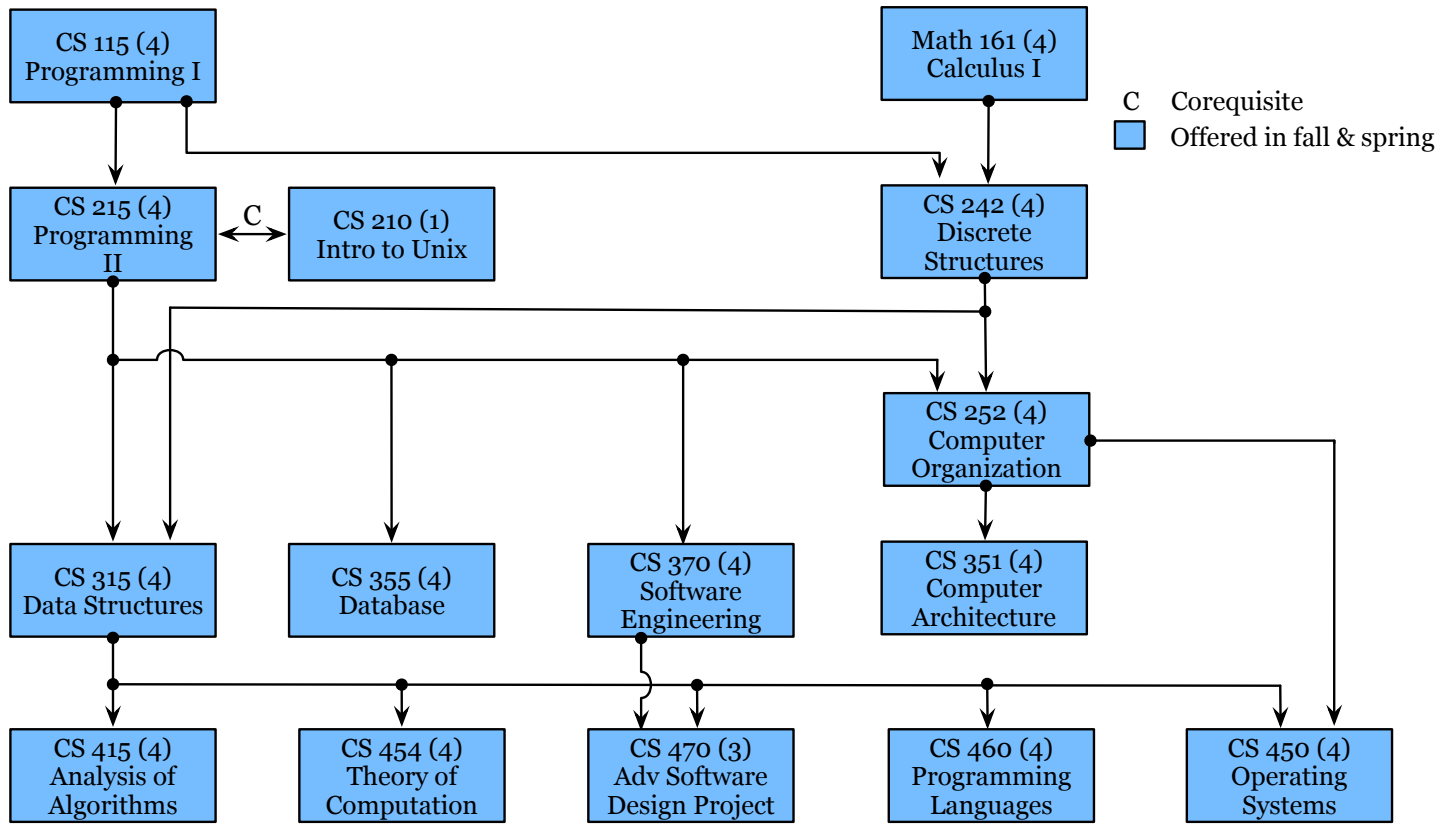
CS 115 (4)
Programming I

Math 161 (4)
Calculus I

C Corequisite
Offered in fall & spring

CS 215 (4)
Programming II

C

CS 210 (1)
Intro to Unix

CS 242 (4)
Discrete Structures

CS 252 (4)
Computer Organization

CS 315 (4)
Data Structures

CS 355 (4)
Database

CS 370 (4)
Software Engineering

CS 351 (4)
Computer Architecture

CS 415 (4)
Analysis of Algorithms

CS 454 (4)
Theory of Computation

CS 470 (3)
Adv Software Design Project

CS 460 (4)
Programming Languages

CS 450 (4)
Operating Systems